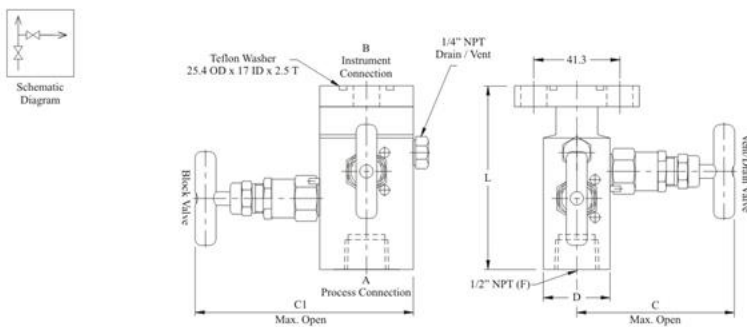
Schematic Diagram

Teflon Washer
25.4 OD x 17 ID x 2.5 T

B
Instrument
Connection

1/4" NPT
Drain / Vent

Block Valve

A
Process Connection

C1
Max. Open

41.3

L

1/2" NPT (F)

D

C
Max. Open

Vent/Drain Valve